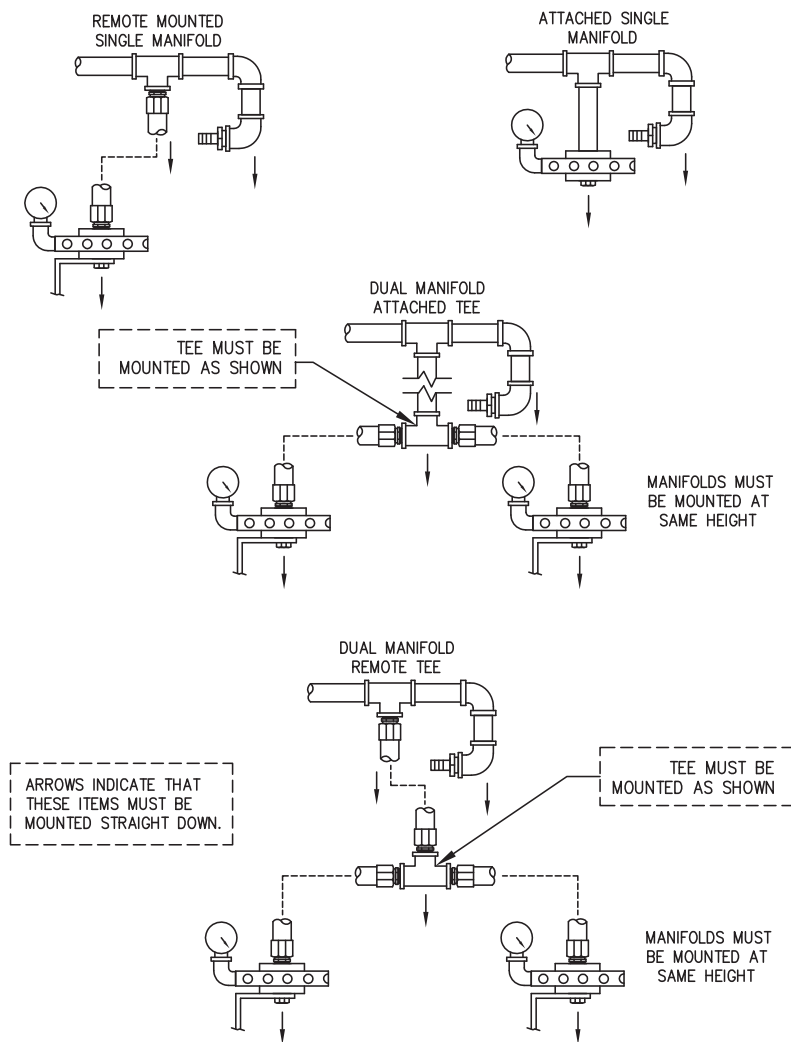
REMOTE MOUNTED SINGLE MANIFOLD

ATTACHED SINGLE MANIFOLD

DUAL MANIFOLD ATTACHED TEE

TEE MUST BE MOUNTED AS SHOWN

MANIFOLDS MUST BE MOUNTED AT SAME HEIGHT

DUAL MANIFOLD REMOTE TEE

ARROWS INDICATE THAT THESE ITEMS MUST BE MOUNTED STRAIGHT DOWN.

TEE MUST BE MOUNTED AS SHOWN

MANIFOLDS MUST BE MOUNTED AT SAME HEIGHT